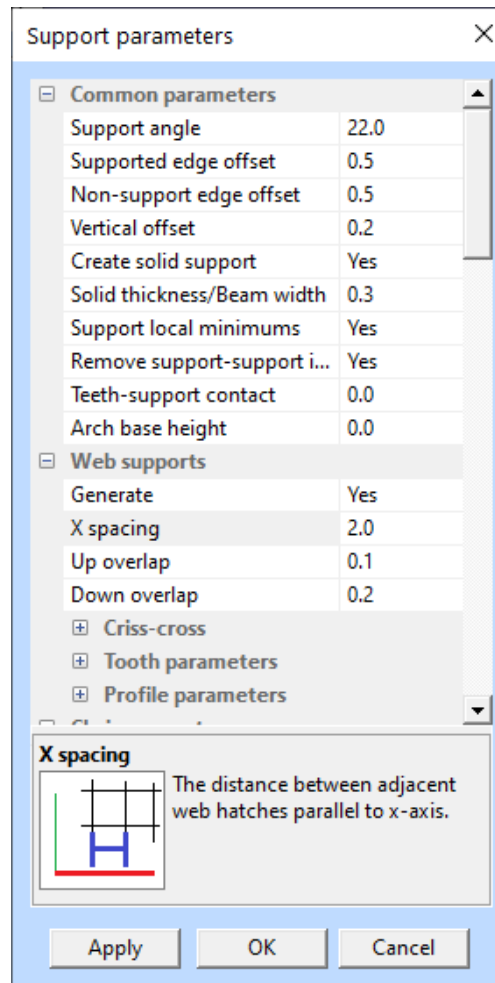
Support parameters

⊟ Common parameters

| | |
|---|---|
| Support angle | 22.0 |
| Supported edge offset | 0.5 |
| Non-support edge offset | 0.5 |
| Vertical offset | 0.2 |
| Create solid support | Yes |
| Solid thickness/Beam width | 0.3 |
| Support local minimums | Yes |
| Remove support-support i... | Yes |
| Teeth-support contact | 0.0 |
| Arch base height | 0.0 |

⊟ Web supports

| | |
|---|---|
| Generate | Yes |
| X spacing | 2.0 |
| Up overlap | 0.1 |
| Down overlap | 0.2 |

⊞ Criss-cross
⊞ Tooth parameters
⊞ Profile parameters
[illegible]

X spacing

The distance between adjacent web hatches parallel to x-axis.

Apply OK Cancel